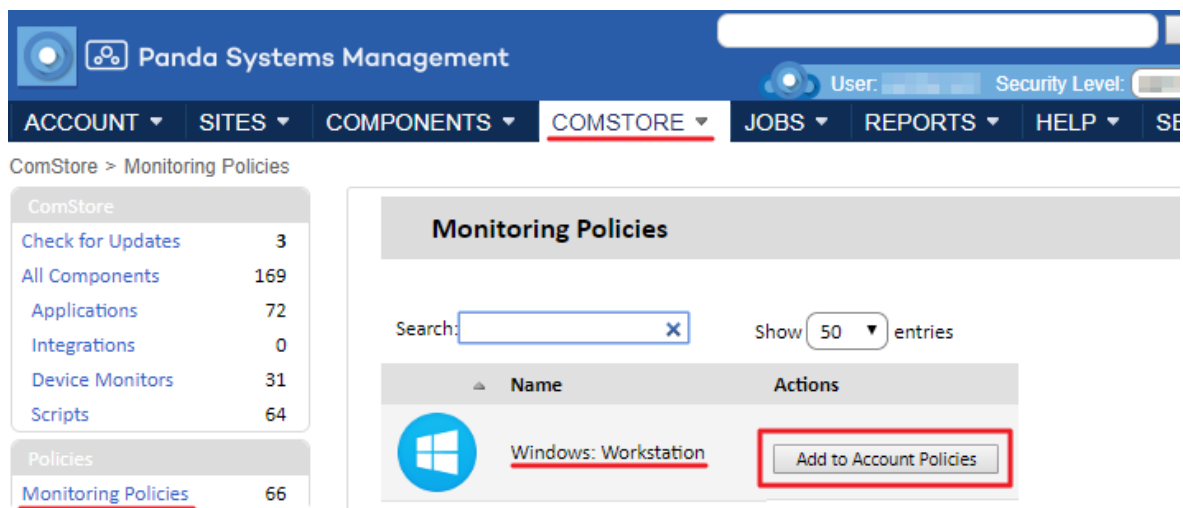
Panda Systems Management

User: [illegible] Security Level: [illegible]

ACCOUNT ▼ SITES ▼ COMPONENTS ▼ COMSTORE ▼ JOBS ▼ REPORTS ▼ HELP ▼ SE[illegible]

ComStore > Monitoring Policies

| ComStore | |
|---|---|
| Check for Updates | 3 |
| All Components | 169 |
| Applications | 72 |
| Integrations | 0 |
| Device Monitors | 31 |
| Scripts | 64 |

| Policies | |
|---|---|
| Monitoring Policies | 66 |

Monitoring Policies

Search: ✕

Show 50 ▼ entries

| | Name | Actions |
|---|---|---|
| | Windows: Workstation | Add to Account Policies |